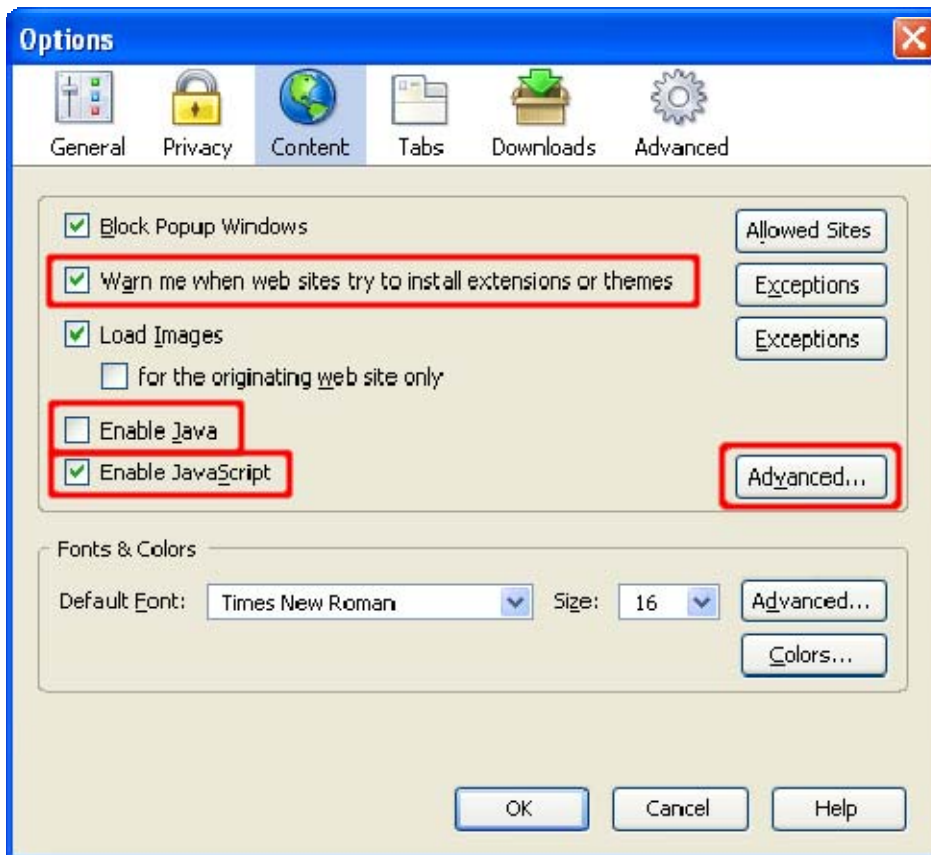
Options

General Privacy Content Tabs Downloads Advanced

Block Popup Windows
Allowed Sites
Warn me when web sites try to install extensions or themes
Exceptions
Load Images
Exceptions
for the originating web site only
Enable Java
Enable JavaScript
Advanced...

Fonts & Colors
Default Font: Times New Roman
Size: 16
Advanced...
Colors...

OK Cancel Help